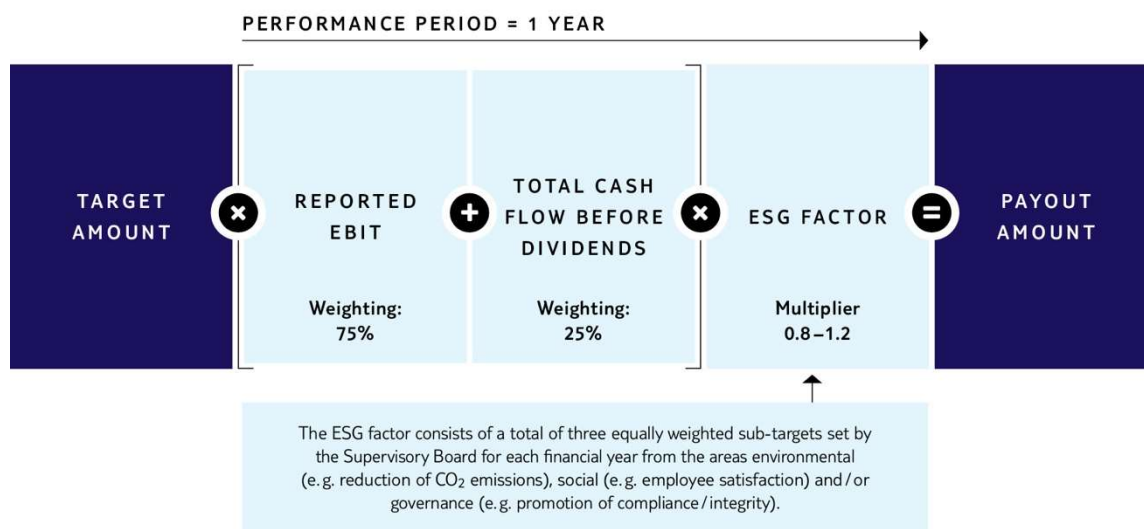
PERFORMANCE PERIOD = 1 YEAR

TARGET AMOUNT

REPORTED EBIT

Weighting: 75%

TOTAL CASH FLOW BEFORE DIVIDENDS

Weighting: 25%

ESG FACTOR

Multiplier 0.8 – 1.2

PAYOUT AMOUNT

The ESG factor consists of a total of three equally weighted sub-targets set by the Supervisory Board for each financial year from the areas environmental (e. g. reduction of $CO_2$ emissions), social (e. g. employee satisfaction) and / or governance (e. g. promotion of compliance / integrity).